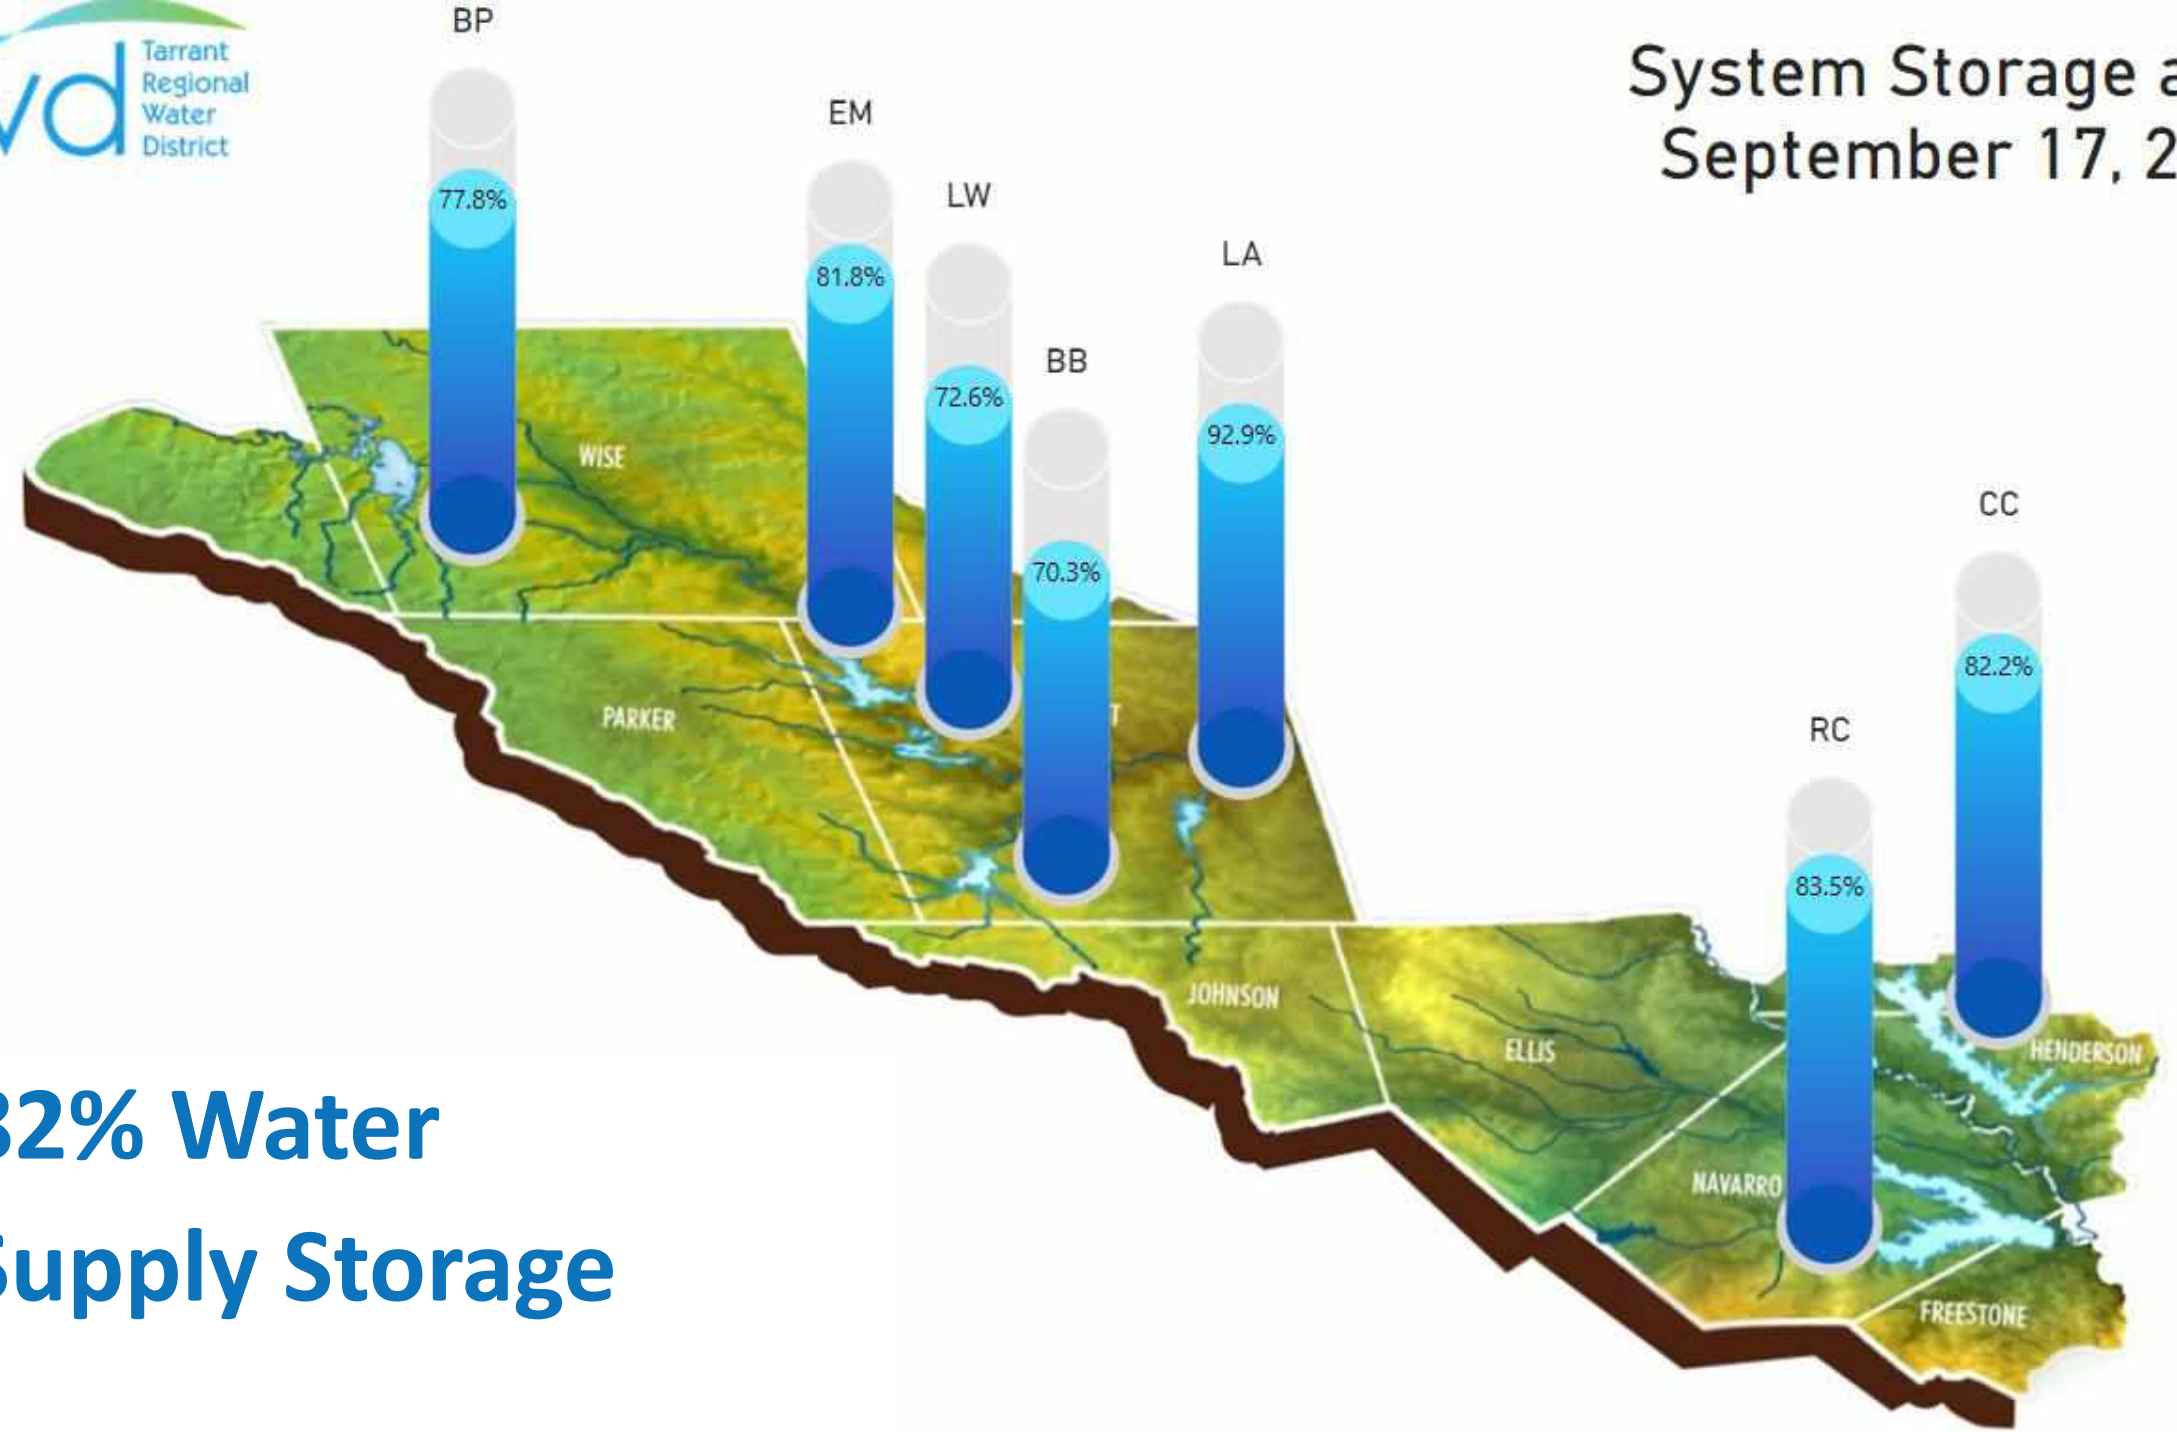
vd Tarrant Regional Water District

System Storage a
September 17, 2

BP
77.8%

EM
81.8%

LW
72.6%

BB
70.3%

LA
92.9%

CC
82.2%

RC
83.5%

WISE

PARKER

JOHNSON

ELLIS

NAVARRO

HENDERSON

FREESTONE

32% Water
Supply Storage